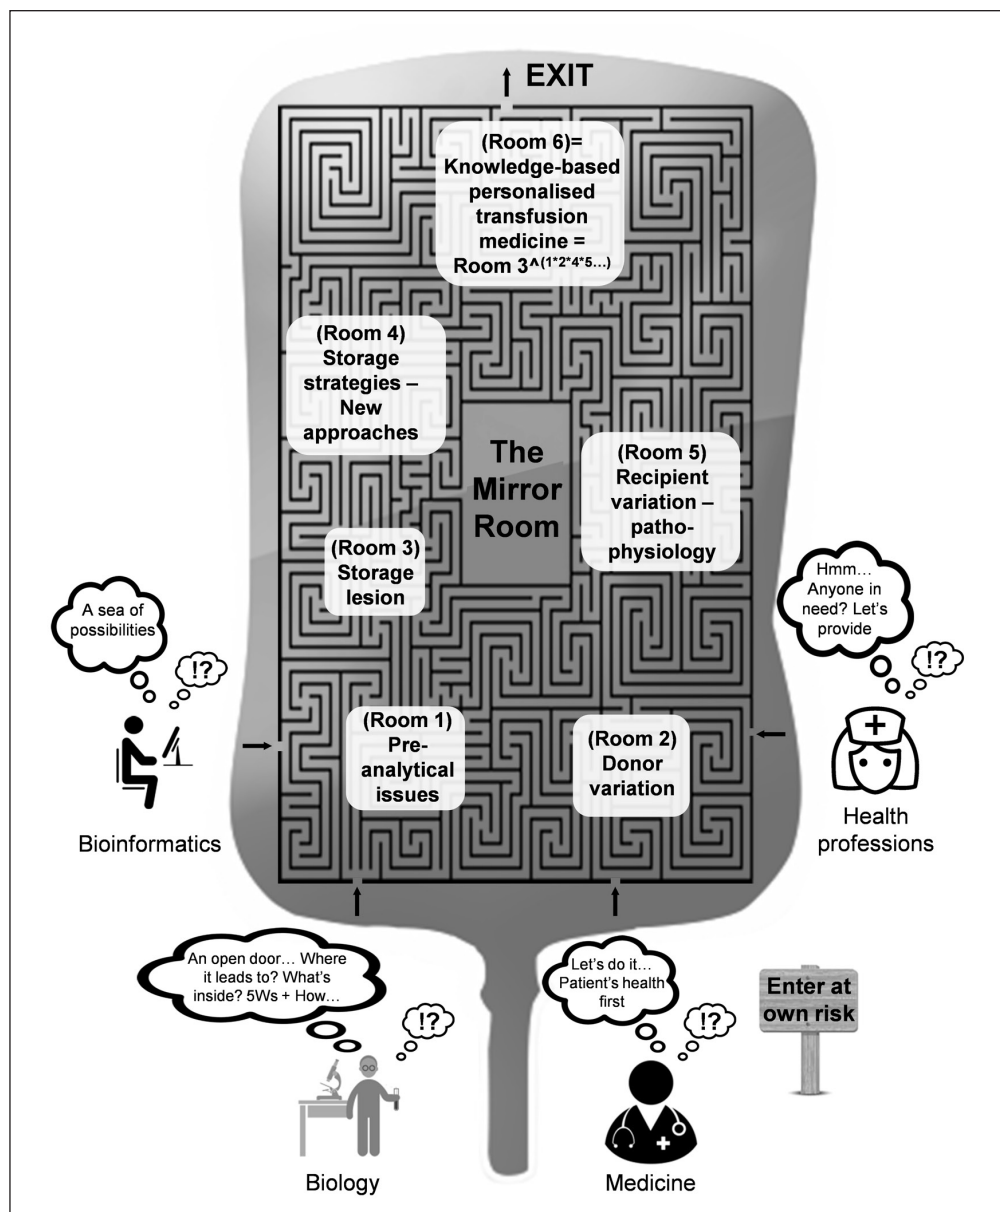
EXIT

(Room 6)= Knowledge-based personalised transfusion medicine = Room 3^(1*2*4*5…)

(Room 4) Storage strategies – New approaches

The Mirror Room

(Room 5) Recipient variation – patho-physiology

(Room 3) Storage lesion

A sea of possibilities

!?

Hmm… Anyone in need? Let's provide

!?

(Room 1) Pre-analytical issues

(Room 2) Donor variation

Bioinformatics

Health professions

An open door… Where it leads to? What's inside? 5Ws + How…

!?

Let's do it… Patient's health first

!?

Enter at own risk

Biology

Medicine